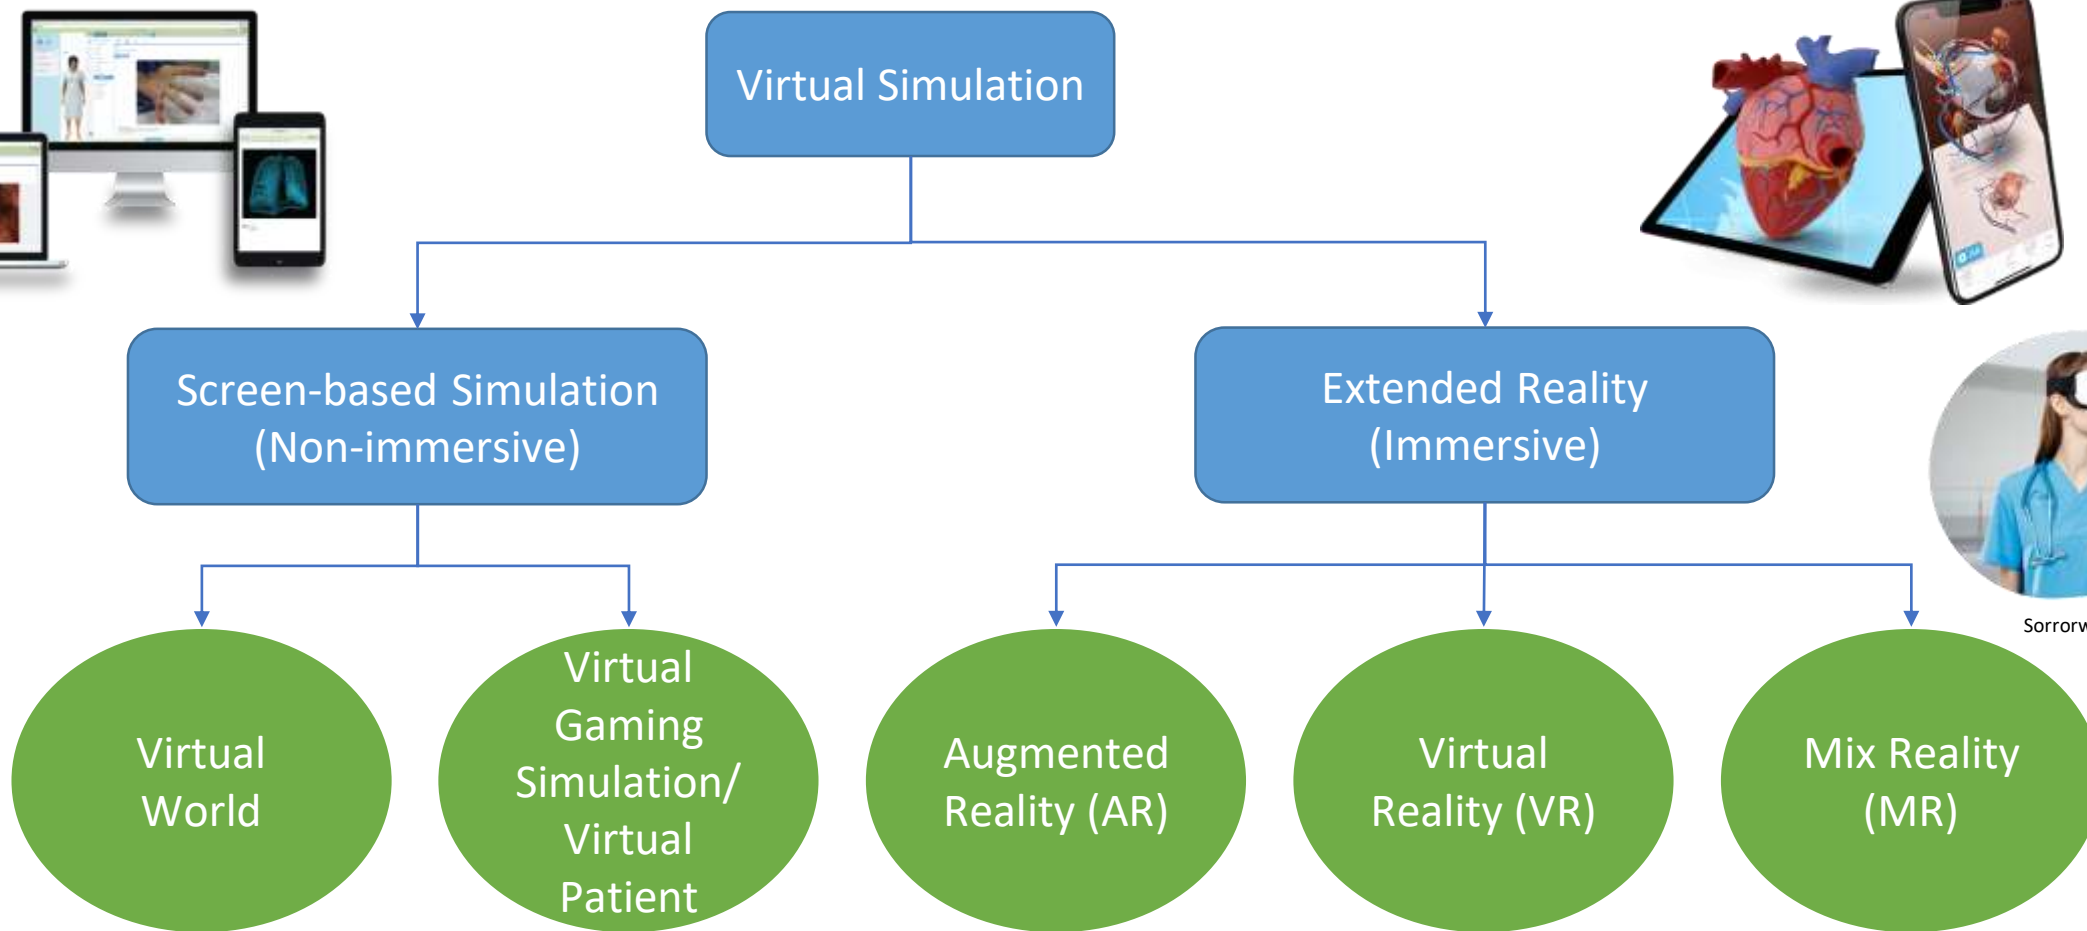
Virtual Simulation

Screen-based Simulation (Non-immersive)

Extended Reality (Immersive)

Sorrorw

Virtual World

Virtual Gaming Simulation/ Virtual Patient

Augmented Reality (AR)

Virtual Reality (VR)

Mix Reality (MR)